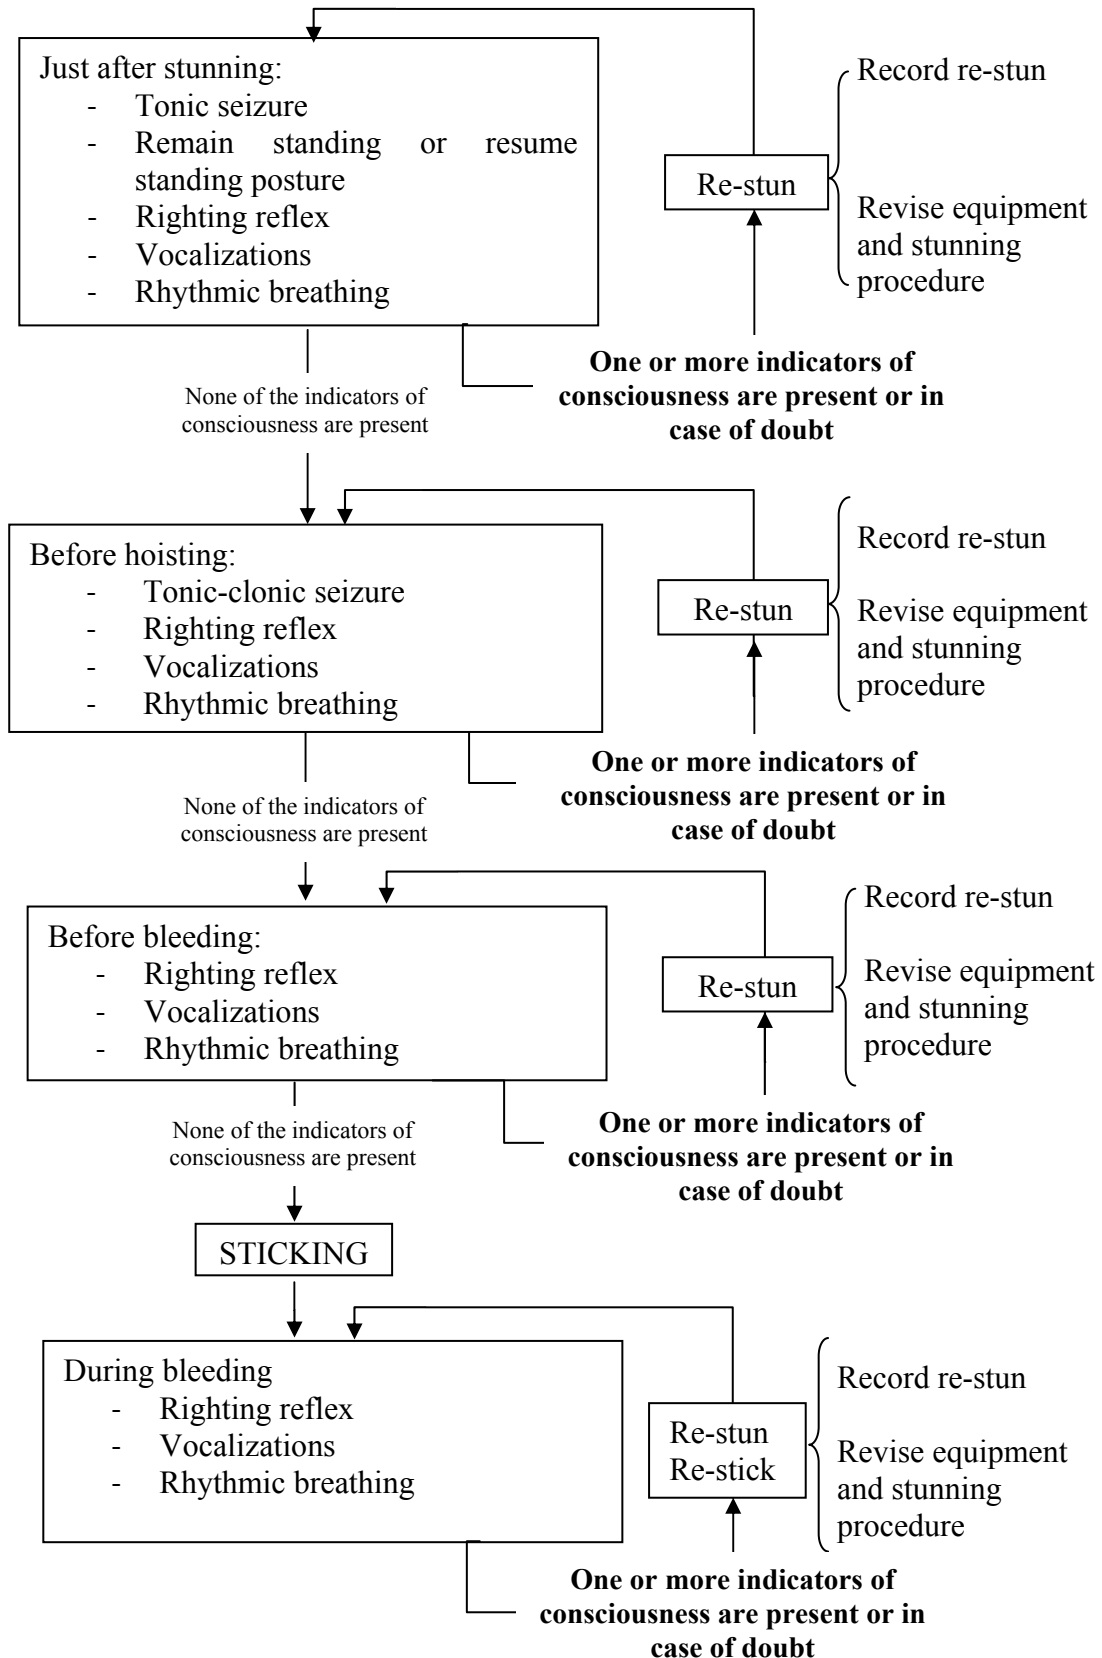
Just after stunning:
- Tonic seizure
- Remain standing or resume standing posture
- Righting reflex
- Vocalizations
- Rhythmic breathing

Re-stun

Record re-stun

Revise equipment and stunning procedure

One or more indicators of consciousness are present or in case of doubt

None of the indicators of consciousness are present

Before hoisting:
- Tonic-clonic seizure
- Righting reflex
- Vocalizations
- Rhythmic breathing

Re-stun

Record re-stun

Revise equipment and stunning procedure

One or more indicators of consciousness are present or in case of doubt

None of the indicators of consciousness are present

Before bleeding:
- Righting reflex
- Vocalizations
- Rhythmic breathing

Re-stun

Record re-stun

Revise equipment and stunning procedure

One or more indicators of consciousness are present or in case of doubt

None of the indicators of consciousness are present

STICKING

During bleeding
- Righting reflex
- Vocalizations
- Rhythmic breathing

Re-stun
Re-stick

Record re-stun

Revise equipment and stunning procedure

One or more indicators of consciousness are present or in case of doubt